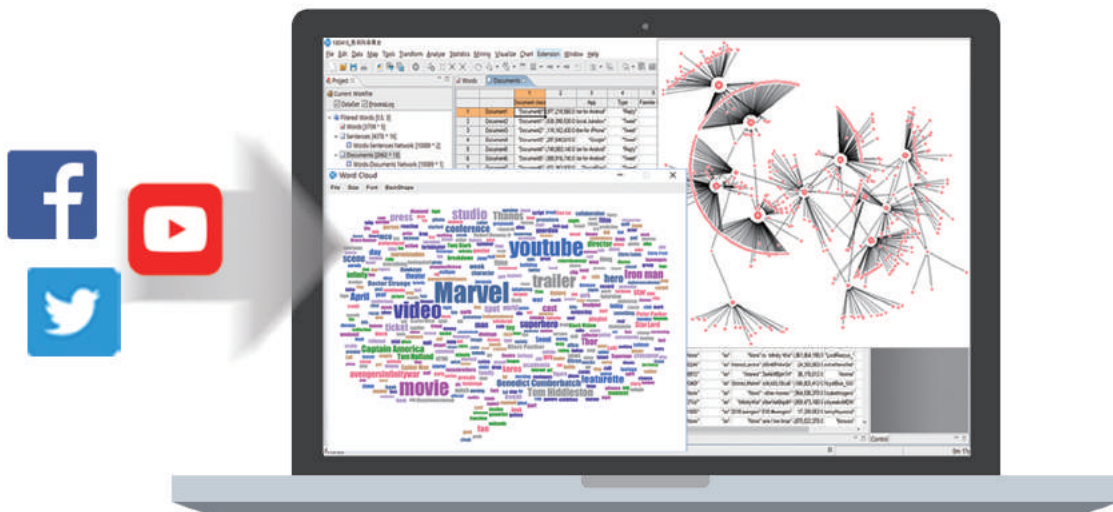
File Edit Map Topic Transform Analyze Statistics Mining Visualize Chart Extension Window Help

Project

Current Workfile

Filtered Words

Word Cloud

File Size Font BackShape

youtube

Marvel

video

trailer

movie

studio

conference

press

Thanos

iron man

hero

Captain America

Tom Holland

superhero

Thor

Benedict Cumberbatch

featurette

Tom Hiddleston

cast

April

tickets

scene

director

avengersinfinitywar

Doctor Strange

Peter Parker

Star Lord

fan

Document1

Document2

Document3

Document4

Document5

Document6

Document7

Tweet

Reply

Control